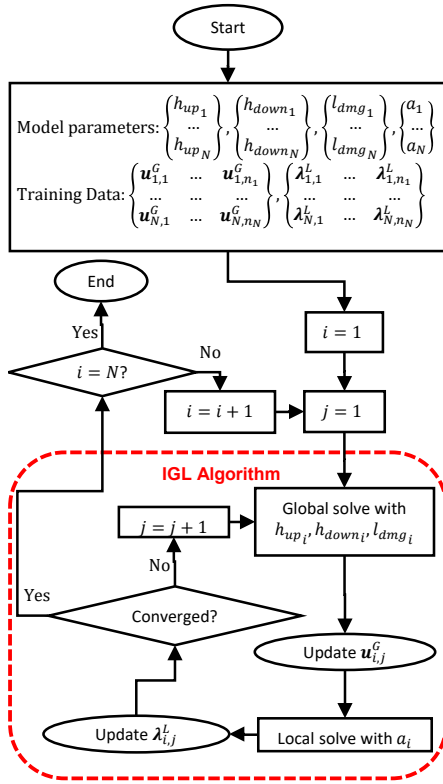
Start

Model parameters: $\begin{Bmatrix} h_{up_1} \\ \dots \\ h_{up_N} \end{Bmatrix}, \begin{Bmatrix} h_{down_1} \\ \dots \\ h_{down_N} \end{Bmatrix}, \begin{Bmatrix} l_{dmg_1} \\ \dots \\ l_{dmg_N} \end{Bmatrix}, \begin{Bmatrix} a_1 \\ \dots \\ a_N \end{Bmatrix}$

Training Data: $\begin{Bmatrix} \boldsymbol{u}^G_{1,1} & \dots & \boldsymbol{u}^G_{1,n_1} \\ \dots & \dots & \dots \\ \boldsymbol{u}^G_{N,1} & \dots & \boldsymbol{u}^G_{N,n_N} \end{Bmatrix}, \begin{Bmatrix} \boldsymbol{\lambda}^L_{1,1} & \dots & \boldsymbol{\lambda}^L_{1,n_1} \\ \dots & \dots & \dots \\ \boldsymbol{\lambda}^L_{N,1} & \dots & \boldsymbol{\lambda}^L_{N,n_N} \end{Bmatrix}$

End

Yes

$i = N$?

No

$i = 1$

$i = i + 1$

$j = 1$

IGL Algorithm

$j = j + 1$

Global solve with $h_{up_i}, h_{down_i}, l_{dmg_i}$

No

Yes

Converged?

Update $\boldsymbol{u}^G_{i,j}$

Update $\boldsymbol{\lambda}^L_{i,j}$

Local solve with $a_i$